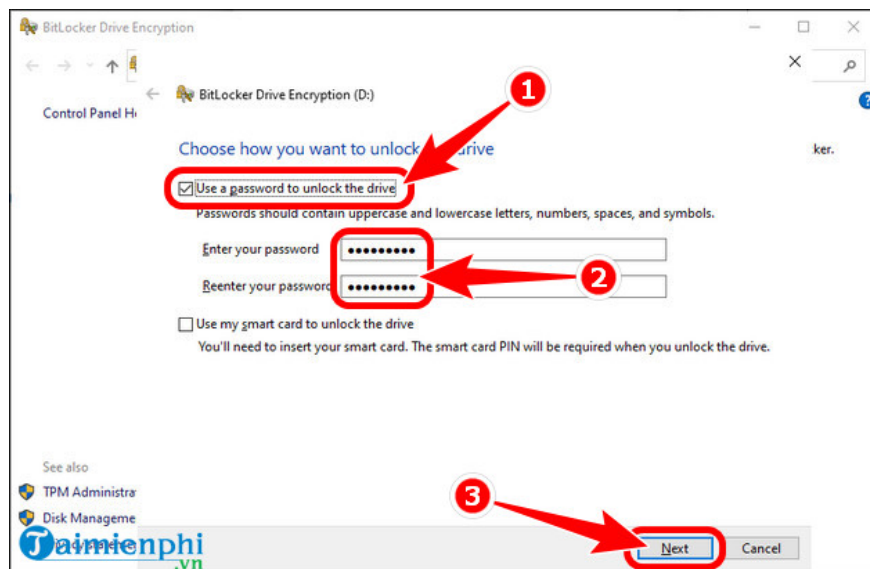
BitLocker Drive Encryption

Control Panel H

BitLocker Drive Encryption (D:)

Choose how you want to unlock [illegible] drive

ker.

Use a password to unlock the drive

Passwords should contain uppercase and lowercase letters, numbers, spaces, and symbols.

Enter your password ••••••••••

Reenter your password ••••••••••

Use my smart card to unlock the drive

You'll need to insert your smart card. The smart card PIN will be required when you unlock the drive.

1

2

3

See also

TPM Administra

Disk Manageme

Taimienphi .vn

Next

Cancel